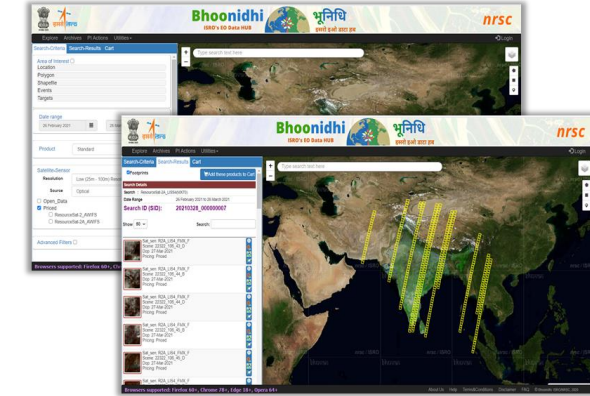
इसरो

Bhoonidhi
ISRO's EO Data HUB

भूनिधि
इसरो का भू डाटा हब

nrsc

Explore Archives PI Actions Utilities

Login

Search-Criteria Search-Results Cart

Type search text here

Area of Interest
Location
Polygon
Shapefile
Events
Targets

Date range
26 February 2021

Product Standard

Satellite/Sensor
Resolution Low (25m - 100m) Res
Source Optical
Open_Data
Priced
ResourceSat-2_AWiFS
ResourceSat-2A_AWiFS

Advanced Filters

Browsers supported: Firefox 60+, Chr

इसरो

Bhoonidhi
ISRO's EO Data HUB

भूनिधि
इसरो का भू डाटा हब

nrsc

Explore Archives PI Actions Utilities

Login

Search-Criteria Search-Results Cart

Type search text here

Footprints

Add these products to Cart

Search Details
Search ResourceSat-2A_LISS4(MX70)
Date Range 26 February 2021 to 26 March 2021
Search ID (SID): 26210326_000000007

Show 50
Search:

Sat_sen: R2A_LISS_FMX_F
Scene: 22322_106_43_D
Dop: 07-Mar-2021
Pricing: Priced

Sat_sen: R2A_LISS_FMX_F
Scene: 22322_106_44_D
Dop: 07-Mar-2021
Pricing: Priced

Sat_sen: R2A_LISS_FMX_F
Scene: 22322_106_45_D
Dop: 07-Mar-2021
Pricing: Priced

Sat_sen: R2A_LISS_FMX_F
Scene: 22322_106_46_D
Dop: 07-Mar-2021
Pricing: Priced

Sat_sen: R2A_LISS_FMX_F
Scene: 22322_106_47_D
Dop: 07-Mar-2021
Pricing: Priced

Sat_sen: R2A_LISS_FMX_F

Browsers supported: Firefox 60+, Chrome 78+, Edge 18+, Opera 64+

About Us Help Terms&Conditions Disclaimer FAQ Bhoonidhi NRSC 2021